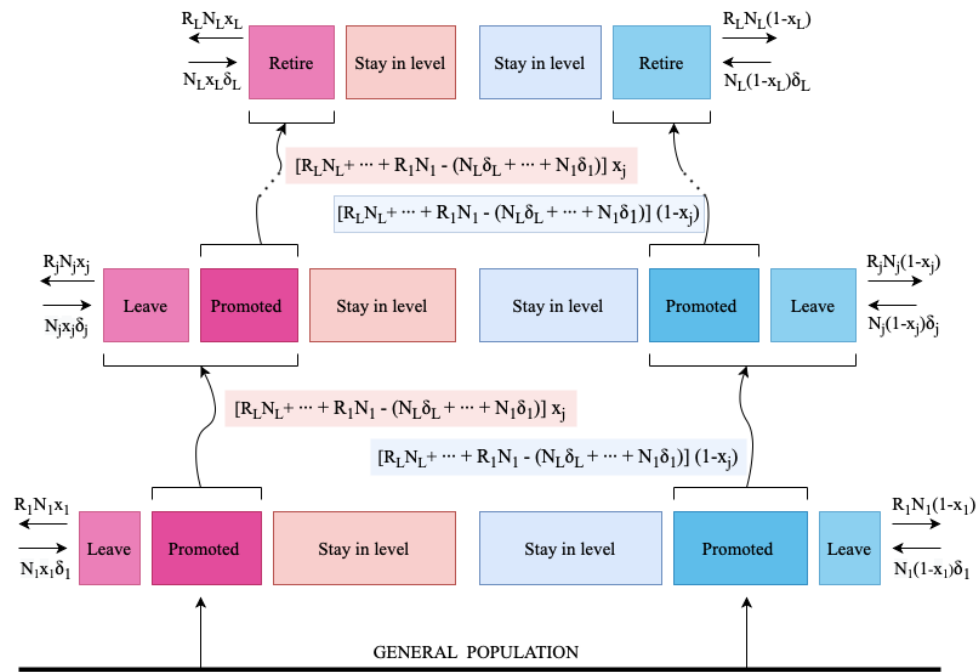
$R_LN_Lx_L$
$N_Lx_L\delta_L$
Retire
Stay in level
Stay in level
Retire
$R_LN_L(1-x_L)$
$N_L(1-x_L)\delta_L$

$[R_LN_L + \cdots + R_1N_1 - (N_L\delta_L + \cdots + N_1\delta_1)]\ x_j$
$[R_LN_L + \cdots + R_1N_1 - (N_L\delta_L + \cdots + N_1\delta_1)]\ (1-x_j)$

$R_jN_jx_j$
$N_jx_j\delta_j$
Leave
Promoted
Stay in level
Stay in level
Promoted
Leave
$R_jN_j(1-x_j)$
$N_j(1-x_j)\delta_j$

$[R_LN_L + \cdots + R_1N_1 - (N_L\delta_L + \cdots + N_1\delta_1)]\ x_j$
$[R_LN_L + \cdots + R_1N_1 - (N_L\delta_L + \cdots + N_1\delta_1)]\ (1-x_j)$

$R_1N_1x_1$
$N_1x_1\delta_1$
Leave
Promoted
Stay in level
Stay in level
Promoted
Leave
$R_1N_1(1-x_1)$
$N_1(1-x_1)\delta_1$

GENERAL POPULATION